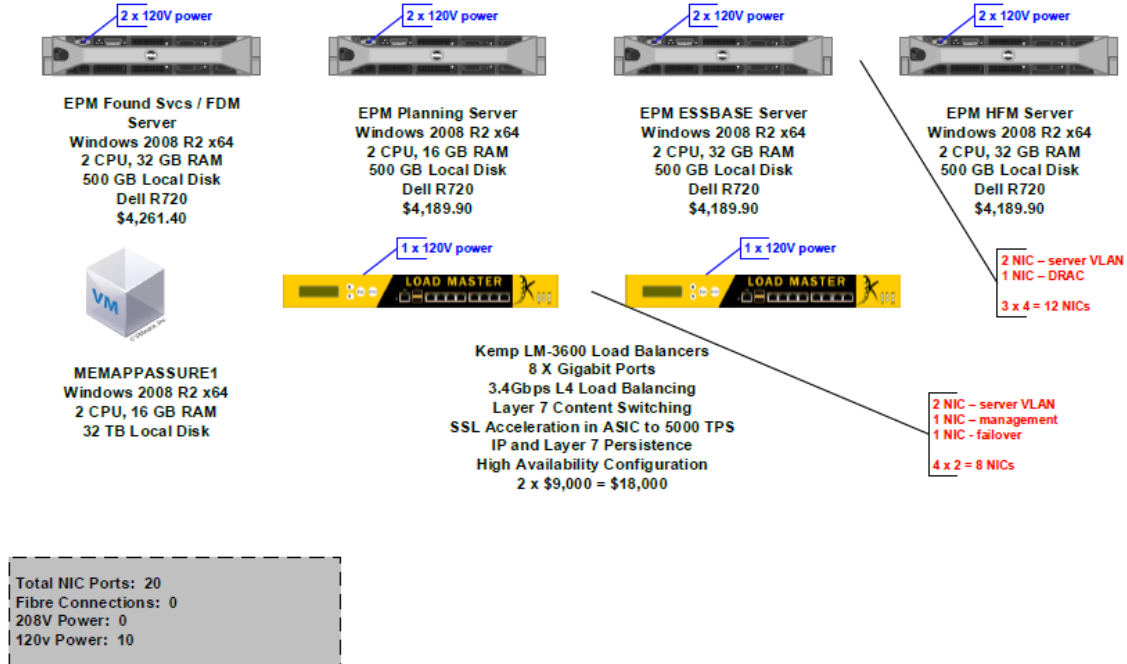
2 x 120V power

EPM Found Svcs / FDM Server
Windows 2008 R2 x64
2 CPU, 32 GB RAM
500 GB Local Disk
Dell R720
$4,261.40

2 x 120V power

EPM Planning Server
Windows 2008 R2 x64
2 CPU, 16 GB RAM
500 GB Local Disk
Dell R720
$4,189.90

2 x 120V power

EPM ESSBASE Server
Windows 2008 R2 x64
2 CPU, 32 GB RAM
500 GB Local Disk
Dell R720
$4,189.90

2 x 120V power

EPM HFM Server
Windows 2008 R2 x64
2 CPU, 32 GB RAM
500 GB Local Disk
Dell R720
$4,189.90

2 NIC – server VLAN
1 NIC – DRAC

3 x 4 = 12 NICs

VM

MEMAPPASSURE1
Windows 2008 R2 x64
2 CPU, 16 GB RAM
32 TB Local Disk

1 x 120V power

LOAD MASTER

1 x 120V power

LOAD MASTER

Kemp LM-3600 Load Balancers
8 X Gigabit Ports
3.4Gbps L4 Load Balancing
Layer 7 Content Switching
SSL Acceleration in ASIC to 5000 TPS
IP and Layer 7 Persistence
High Availability Configuration
2 x $9,000 = $18,000

2 NIC – server VLAN
1 NIC – management
1 NIC - failover

4 x 2 = 8 NICs

Total NIC Ports: 20
Fibre Connections: 0
208V Power: 0
120v Power: 10